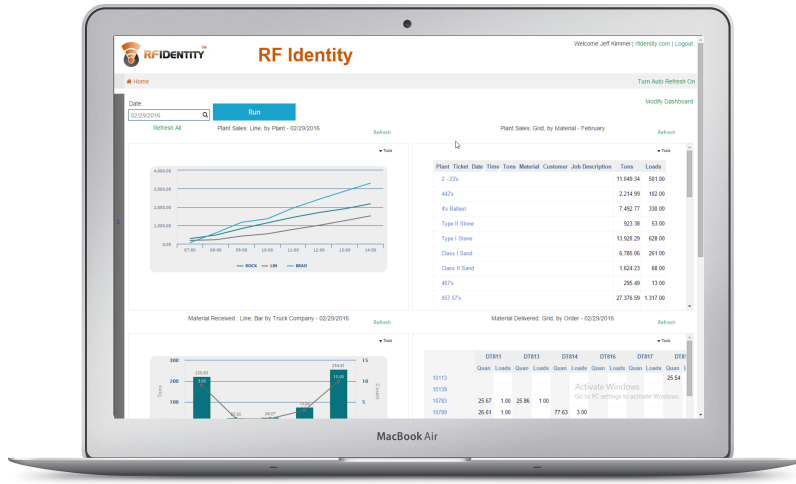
RFIDENTITY

RF Identity

Welcome Jeff Kimmel | rfidentity.com | Logout

Home

Turn Auto Refresh On

Date:

02/29/2016

Run

Modify Dashboard

Refresh All

Plant Sales: Line, by Plant - 02/29/2016

Refresh

Plant Sales: Grid, by Material - February

Refresh

Tools

4,000.00

3,000.00

2,000.00

1,000.00

0.00

07:00 08:00 09:00 10:00 11:00 12:00 13:00 14:00

ROCK LIN BRAD

Tools

| Plant | Ticket | Date | Time | Tons | Material | Customer | Job Description | Tons | Loads |
|---|---|---|---|---|---|---|---|---|---|
| 2 - 23's | | | | | | | | 11,049.34 | 501.00 |
| 442's | | | | | | | | 2,214.99 | 102.00 |
| 4's Ballast | | | | | | | | 7,492.77 | 338.00 |
| Type II Stone | | | | | | | | 923.38 | 53.00 |
| Type I Stone | | | | | | | | 13,929.29 | 628.00 |
| Class I Sand | | | | | | | | 6,786.06 | 261.00 |
| Class II Sand | | | | | | | | 1,624.23 | 68.00 |
| 467's | | | | | | | | 256.49 | 13.00 |
| 857 57's | | | | | | | | 27,376.59 | 1,317.00 |

Material Received : Line, Bar by Truck Company - 02/29/2016

Refresh

Material Delivered: Grid, by Order - 02/29/2016

Refresh

Tools

300

200

100

Tons

15

10

5

Count

Tools

| | DT811 | | DT813 | | DT814 | | DT816 | | DT817 | | DT8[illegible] |
|---|---|---|---|---|---|---|---|---|---|---|---|
| | Quan | Loads | Quan | Loads | Quan | Loads | Quan | Loads | Quan | Loads | Quan |
| 10113 | | | | | | | | | | | 25.54 |
| 10139 | | | | | | | | | | | |
| 10783 | 25.67 | 1.00 | 25.86 | 1.00 | | | | | | | |
| 10789 | 26.61 | 1.00 | | | 77.63 | 3.00 | | | | | |

Activate Windows
Go to PC settings to activate Windows.

MacBook Air